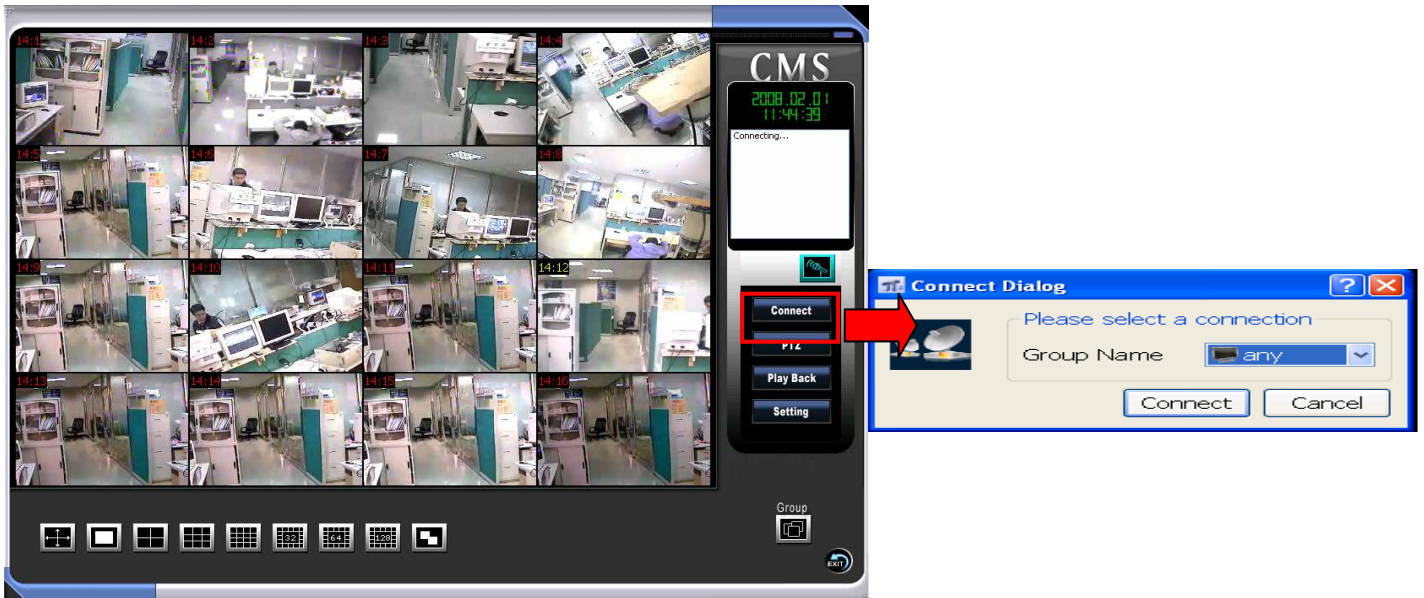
14:1
14:2
14:3
14:4
14:5
14:6
14:7
14:8
14:9
14:10
14:11
14:12
14:13
14:14
14:15
14:16

CMS
2008.02.01
11:44:39
Connecting...

Connect
PTZ
Play Back
Setting

Group

EXIT

32
64
128

Connect Dialog
?
Please select a connection
Group Name
any
Connect
Cancel